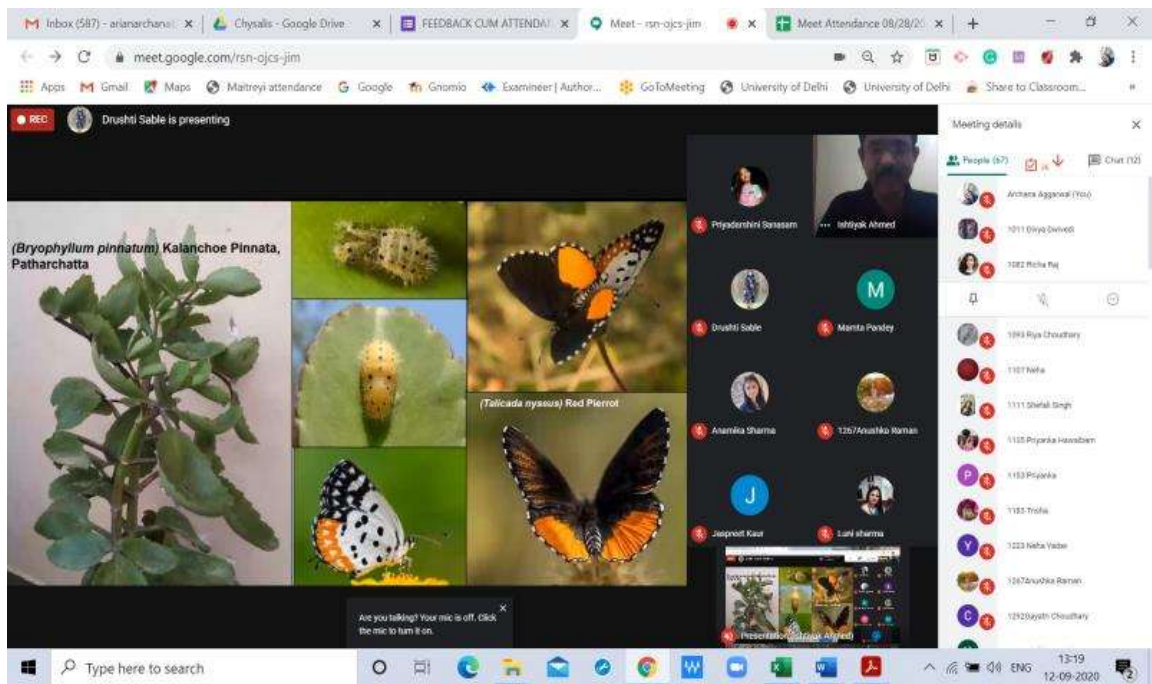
Inbox (587) - arianarchana | Chysalis - Google Drive | FEEDBACK CUM ATTENDA | Meet - rsn-ojcs-jim | Meet Attendance 08/28/20

meet.google.com/rsn-ojcs-jim

Apps Gmail Maps Maitreyi attendance Google Gnomio Examineer | Author... GoToMeeting University of Delhi University of Delhi Share to Classroom...

REC Drushti Sable is presenting

(Bryophyllum pinnatum) Kalanchoe Pinnata, Patharchatta

(Talicada nyseus) Red Pierrot

Priyadarshini Sanasam

Ishtiyak Ahmed

Drushti Sable

M

Mamta Pandey

Anamika Sharma

1267Anushka Raman

J

Jaspreet Kaur

Luni sharma

Presentation (Ishtiyak Ahmed)

Are you talking? Your mic is off. Click the mic to turn it on.

Meeting details

People (67)

Chat (12)

Archana Aggarwal (You)

1011 Divya Dwivedi

1082 Richa Raj

1093 Riya Choudhary

1107 Neha

1111 Shefali Singh

1135 Priyanka Hawaibam

P 1153 Priyanka

1185 Trisha

Y 1223 Neha Yadav

1267Anushka Raman

C 1292Gayatri Choudhary

Type here to search

ENG 13:19 12-09-2020